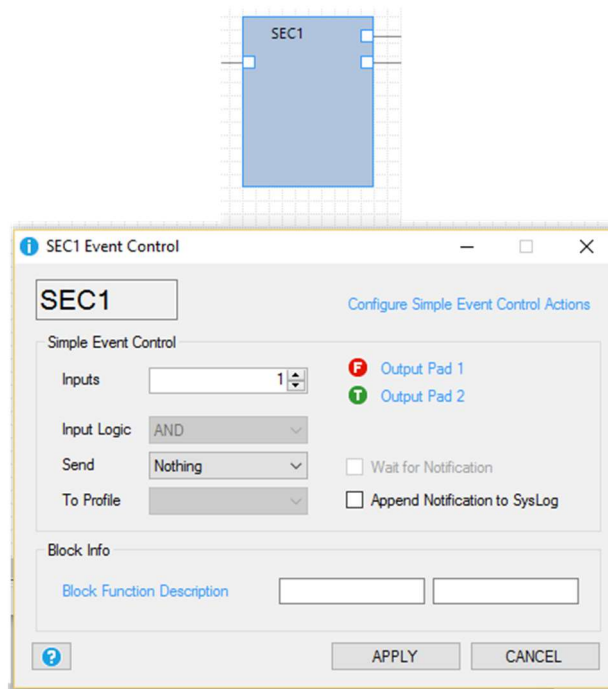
SEC1

SEC1 Event Control

SEC1

Configure Simple Event Control Actions

Simple Event Control

Inputs 1

F Output Pad 1

T Output Pad 2

Input Logic AND

Send Nothing

Wait for Notification

To Profile

Append Notification to SysLog

Block Info

Block Function Description

?

APPLY

CANCEL